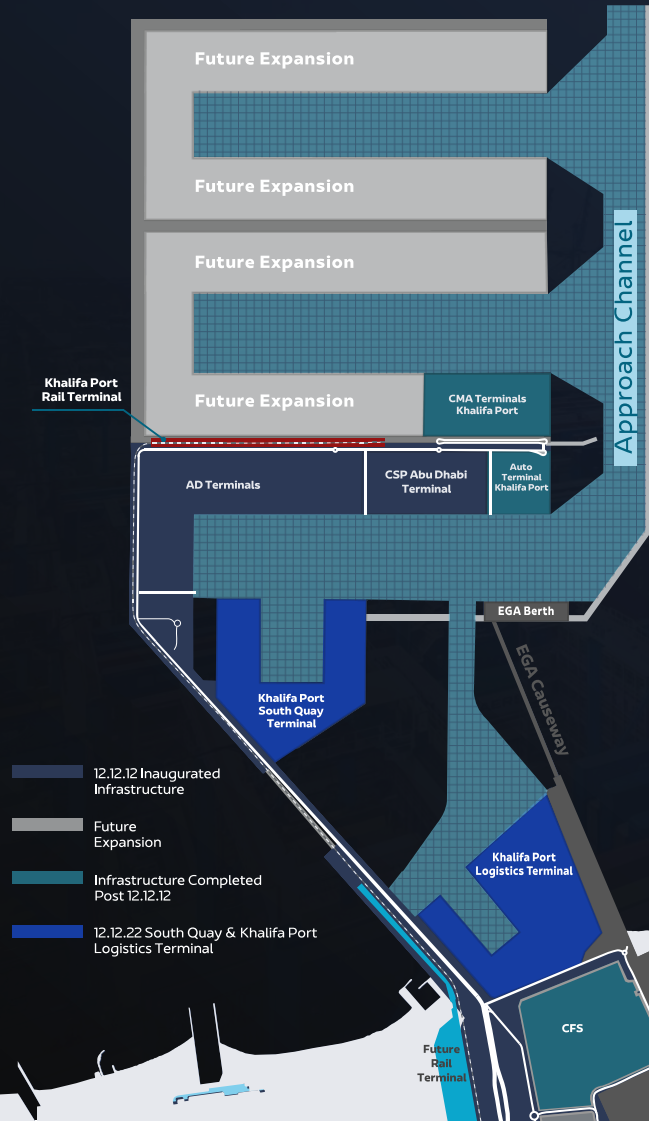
Future Expansion

Future Expansion

Future Expansion

Future Expansion

Approach Channel

Khalifa Port Rail Terminal

CMA Terminals Khalifa Port

AD Terminals

CSP Abu Dhabi Terminal

Auto Terminal Khalifa Port

EGA Berth

EGA Causeway

Khalifa Port South Quay Terminal

Khalifa Port Logistics Terminal

CFS

Future Rail Terminal

12.12.12 Inaugurated Infrastructure

Future Expansion

Infrastructure Completed Post 12.12.12

12.12.22 South Quay & Khalifa Port Logistics Terminal